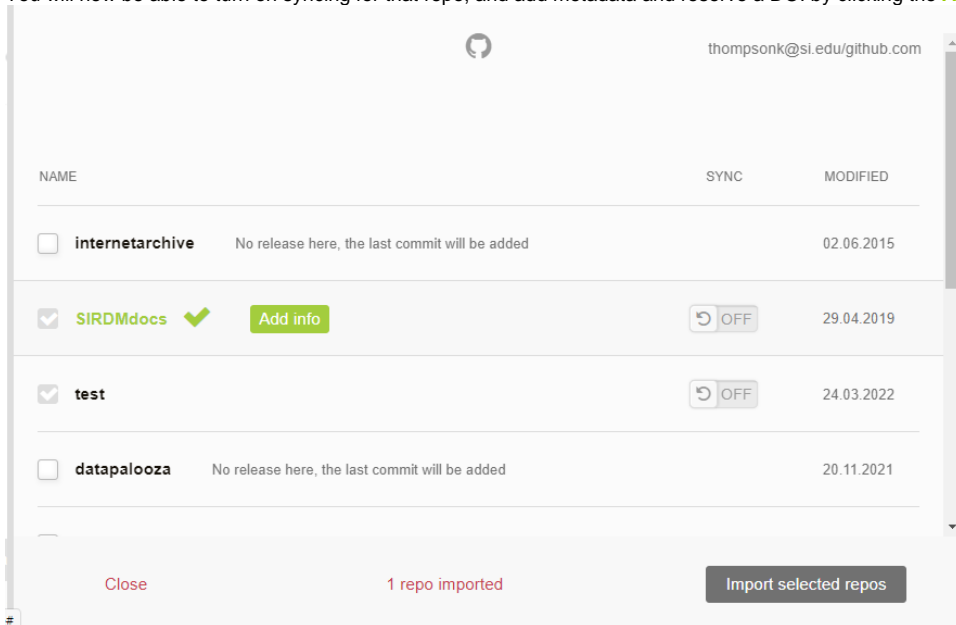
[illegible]

thompsonk@si.edu/github.com

| NAME | | SYNC | MODIFIED |
|---|---|---|---|
| internetarchive | No release here, the last commit will be added | | 02.06.2015 |
| SIRDMdocs | Add info | OFF | 29.04.2019 |
| test | | OFF | 24.03.2022 |
| datapalooza | No release here, the last commit will be added | | 20.11.2021 |

Close

1 repo imported

Import selected repos

#